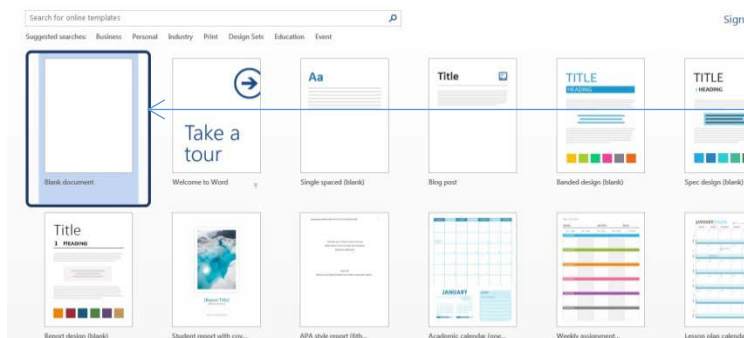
Search for online templates

Sign

Suggested searches: Business Personal Industry Print Design Sets Education Event

Blank document

Take a tour

Welcome to Word

Aa

Single spaced (blank)

Title

Blog post

TITLE

HEADING

Banded design (blank)

TITLE

HEADING

Spec design (blank)

Title

1 HEADING

Report design (blank)

[Report Title]

Student report with cov...

APA style report (6th...

JANUARY

Academic calendar (one...

Weekly assignment...

JANUARY

Lesson plan calend